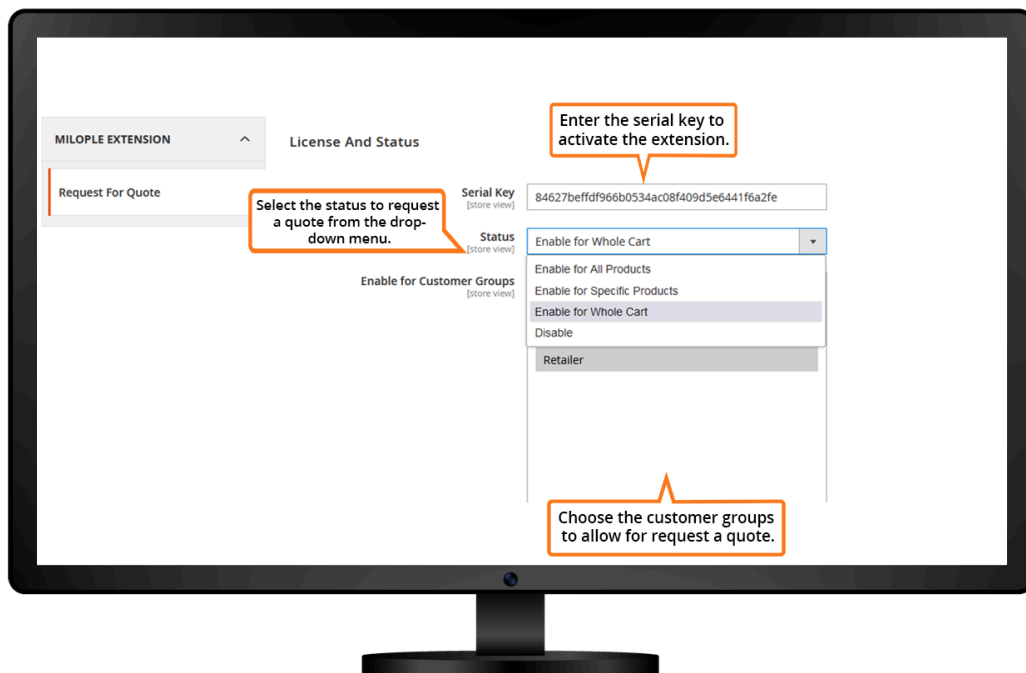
MILOPLE EXTENSION

Request For Quote

License And Status

Enter the serial key to activate the extension.

Serial Key
[store view]
84627beffdf966b0534ac08f409d5e6441f6a2fe

Select the status to request a quote from the drop-down menu.

Status
[store view]
Enable for Whole Cart

Enable for All Products
Enable for Specific Products
Enable for Whole Cart
Disable

Enable for Customer Groups
[store view]

Retailer

Choose the customer groups to allow for request a quote.